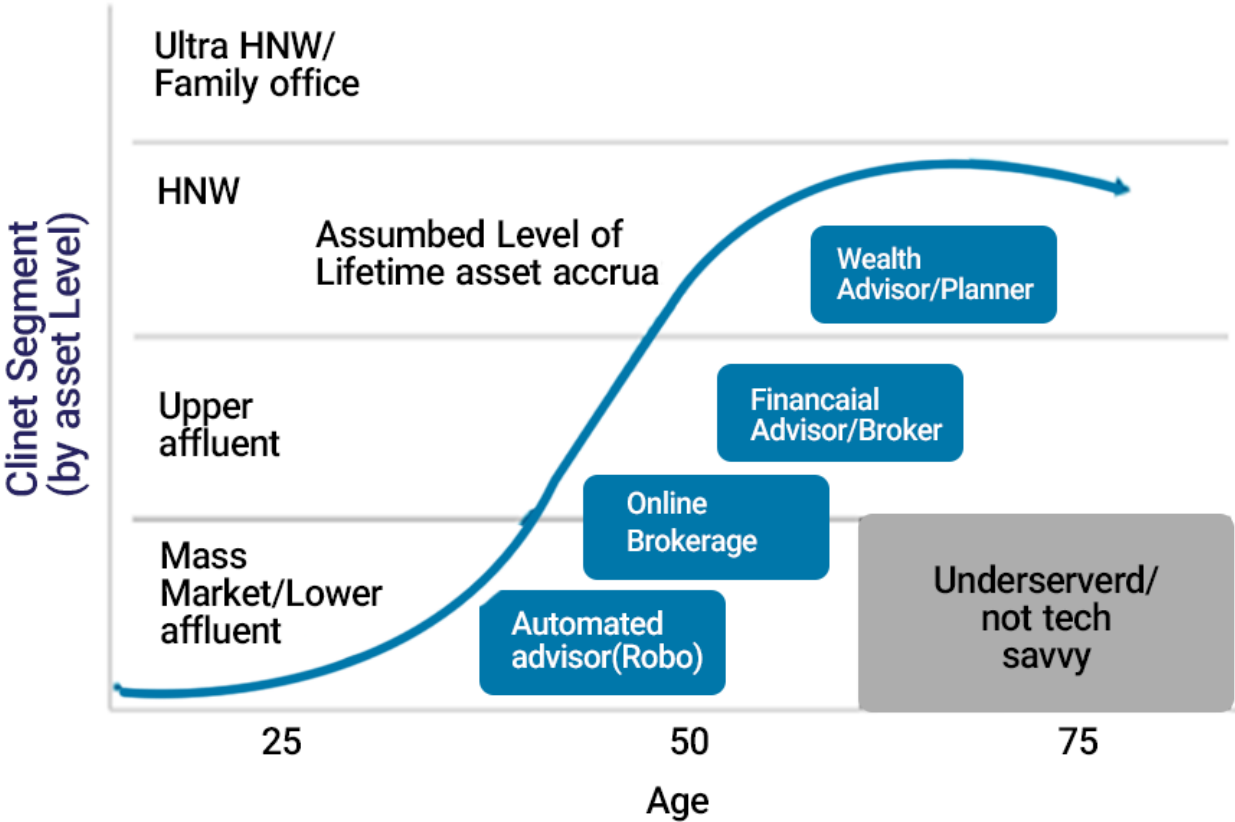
Clinet Segment (by asset Level)

Ultra HNW/ Family office

HNW

Assumbed Level of Lifetime asset accrua

Wealth Advisor/Planner

Upper affluent

Financaial Advisor/Broker

Online Brokerage

Mass Market/Lower affluent

Automated advisor(Robo)

Underserverd/ not tech savvy

25

50

75

Age